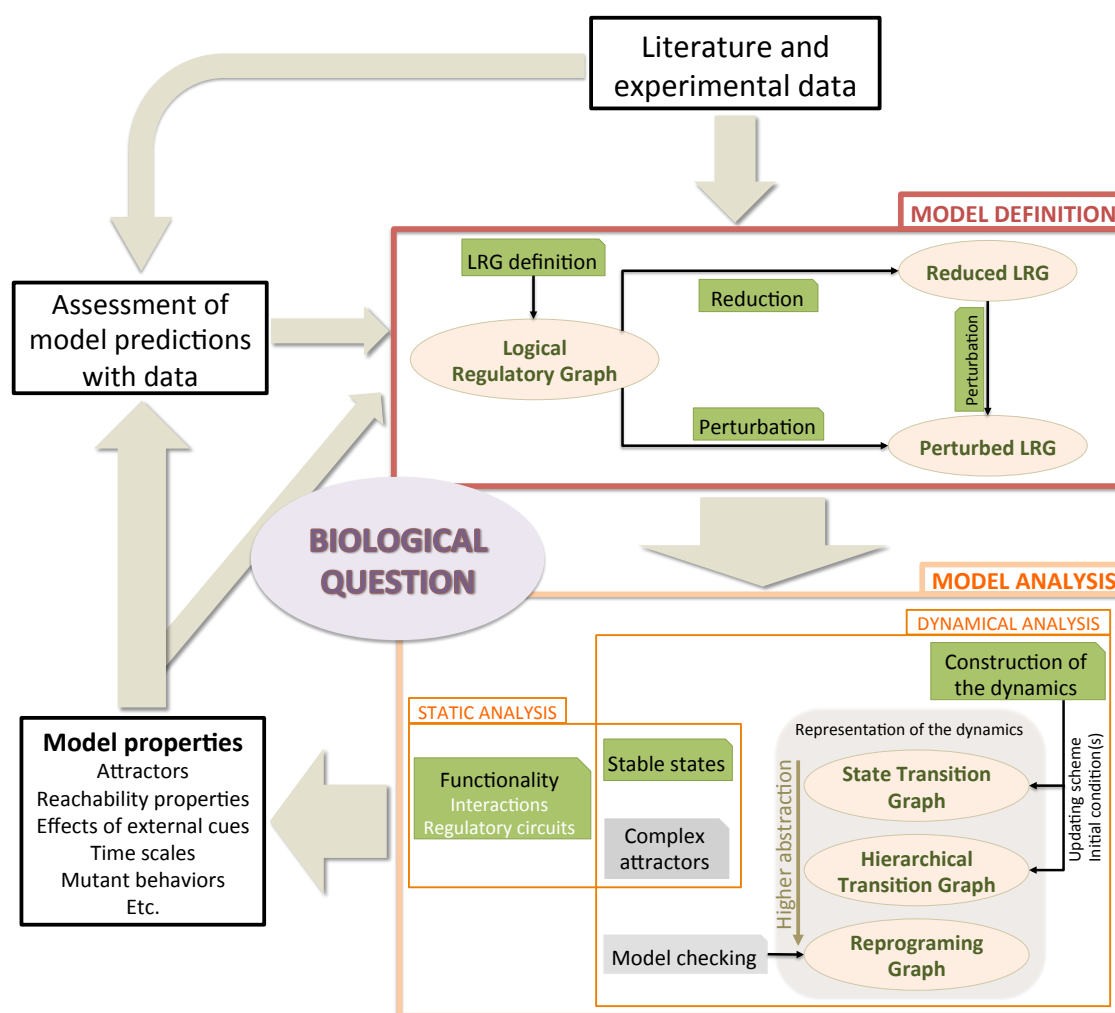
Literature and experimental data

MODEL DEFINITION

LRG definition

Logical Regulatory Graph

Reduction

Reduced LRG

Perturbation

Perturbation

Perturbed LRG

Assessment of model predictions with data

BIOLOGICAL QUESTION

MODEL ANALYSIS

DYNAMICAL ANALYSIS

Construction of the dynamics

Representation of the dynamics

Updating scheme
Initial condition(s)

STATIC ANALYSIS

Functionality
Interactions
Regulatory circuits

Stable states

Complex attractors

Higher abstraction

State Transition Graph

Hierarchical Transition Graph

Model checking

Reprograming Graph

Model properties
Attractors
Reachability properties
Effects of external cues
Time scales
Mutant behaviors
Etc.